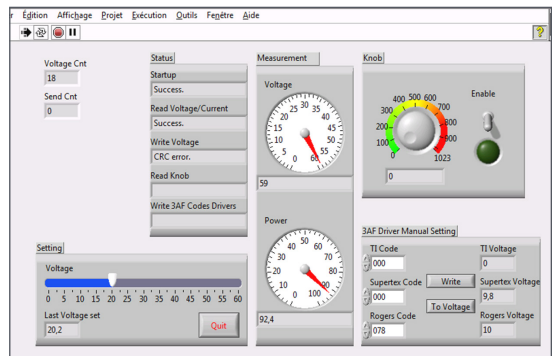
r Édition Affichage Projet Exécution Outils Fenêtre Aide

?

Voltage Cnt
18

Send Cnt
0

Status
Startup
Success.
Read Voltage/Current
Success.
Write Voltage
CRC error.
Read Knob

Write 3AF Codes Drivers

Measurement
Voltage
0 5 10 15 20 25 30 35 40 45 50 55 60
59

Power
0 10 20 30 40 50 60 70 80 90 100
92,4

Knob
0 100 200 300 400 500 600 700 800 900 1023
0

Enable

Setting
Voltage
0 5 10 15 20 25 30 35 40 45 50 55 60
Last Voltage set
20,2
Quit

3AF Driver Manual Setting
TI Code
000
TI Voltage
0
Supertex Code
000
Write
Supertex Voltage
9,8
To Voltage
Rogers Code
078
Rogers Voltage
10